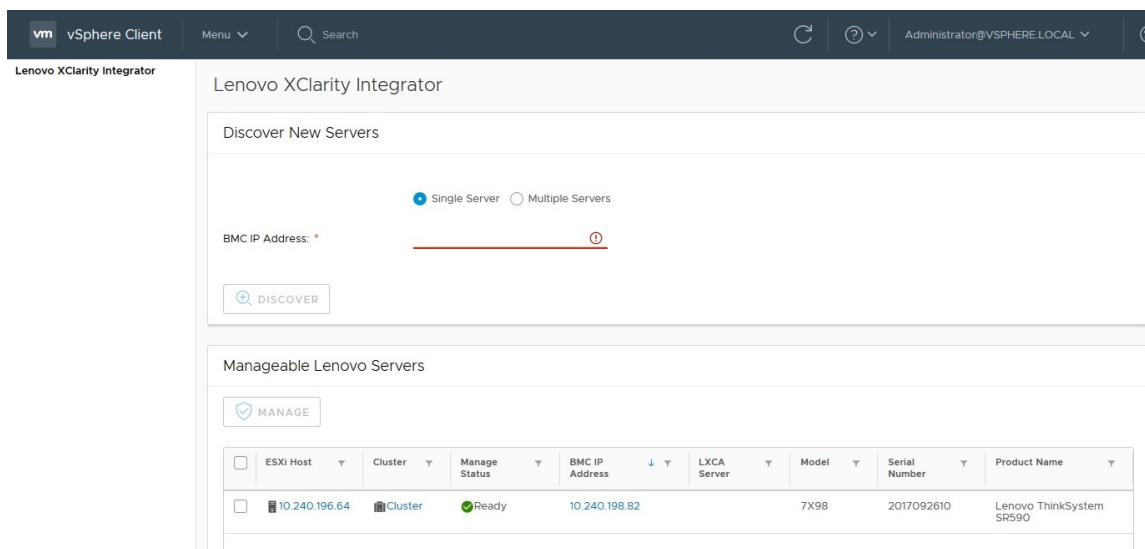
vm vSphere Client Menu Search Administrator@VSPHERE.LOCAL

Lenovo XClarity Integrator

Lenovo XClarity Integrator

Discover New Servers

Single Server Multiple Servers

BMC IP Address: *

DISCOVER

Manageable Lenovo Servers

MANAGE

| | ESXi Host | Cluster | Manage Status | BMC IP Address | LXCA Server | Model | Serial Number | Product Name |
|---|---|---|---|---|---|---|---|---|
| | 10.240.196.64 | Cluster | Ready | 10.240.198.82 | | 7X98 | 2017092610 | Lenovo ThinkSystem SR590 |